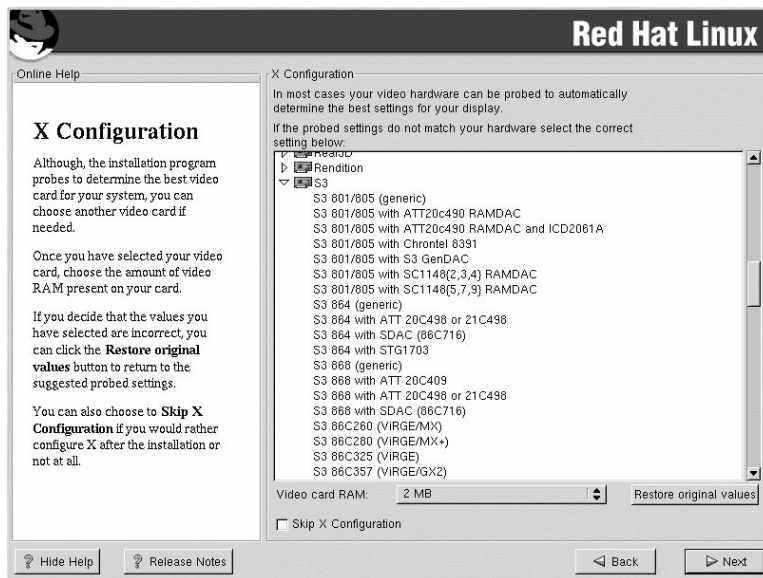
Red Hat Linux

Online Help

X Configuration

Although, the installation program probes to determine the best video card for your system, you can choose another video card if needed.

Once you have selected your video card, choose the amount of video RAM present on your card.

If you decide that the values you have selected are incorrect, you can click the **Restore original values** button to return to the suggested probed settings.

You can also choose to **Skip X Configuration** if you would rather configure X after the installation or not at all.

X Configuration

In most cases your video hardware can be probed to automatically determine the best settings for your display.

If the probed settings do not match your hardware select the correct setting below:

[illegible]
Rendition
S3
S3 801/805 (generic)
S3 801/805 with ATT20c490 RAMDAC
S3 801/805 with ATT20c490 RAMDAC and ICD2061A
S3 801/805 with Chrontel 8391
S3 801/805 with S3 GenDAC
S3 801/805 with SC1148{2,3,4} RAMDAC
S3 801/805 with SC1148{5,7,9} RAMDAC
S3 864 (generic)
S3 864 with ATT 20C498 or 21C498
S3 864 with SDAC (86C716)
S3 864 with STG1703
S3 868 (generic)
S3 868 with ATT 20C409
S3 868 with ATT 20C498 or 21C498
S3 868 with SDAC (86C716)
S3 86C260 (ViRGE/MX)
S3 86C280 (ViRGE/MX+)
S3 86C325 (ViRGE)
S3 86C357 (ViRGE/GX2)

Video card RAM: 2 MB

Restore original values

Skip X Configuration

Hide Help

Release Notes

Back

Next